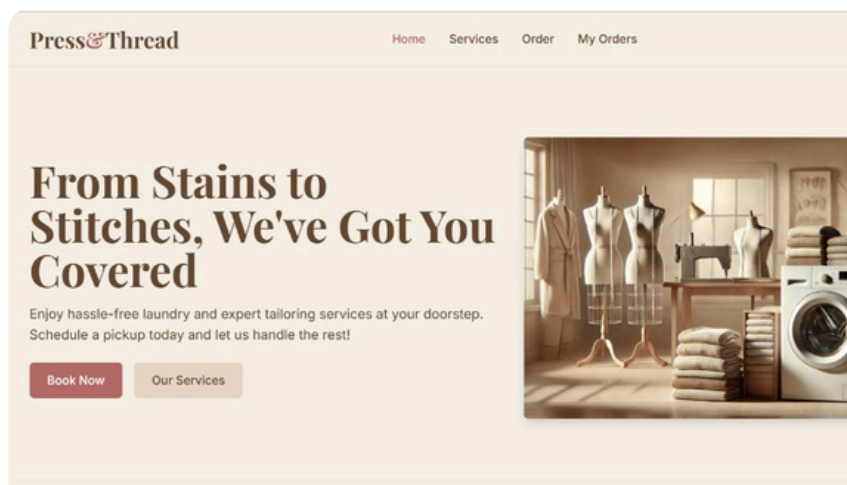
Press&Thread

Home Services Order My Orders

From Stains to Stitches, We've Got You Covered

Enjoy hassle-free laundry and expert tailoring services at your doorstep. Schedule a pickup today and let us handle the rest!

Book Now Our Services